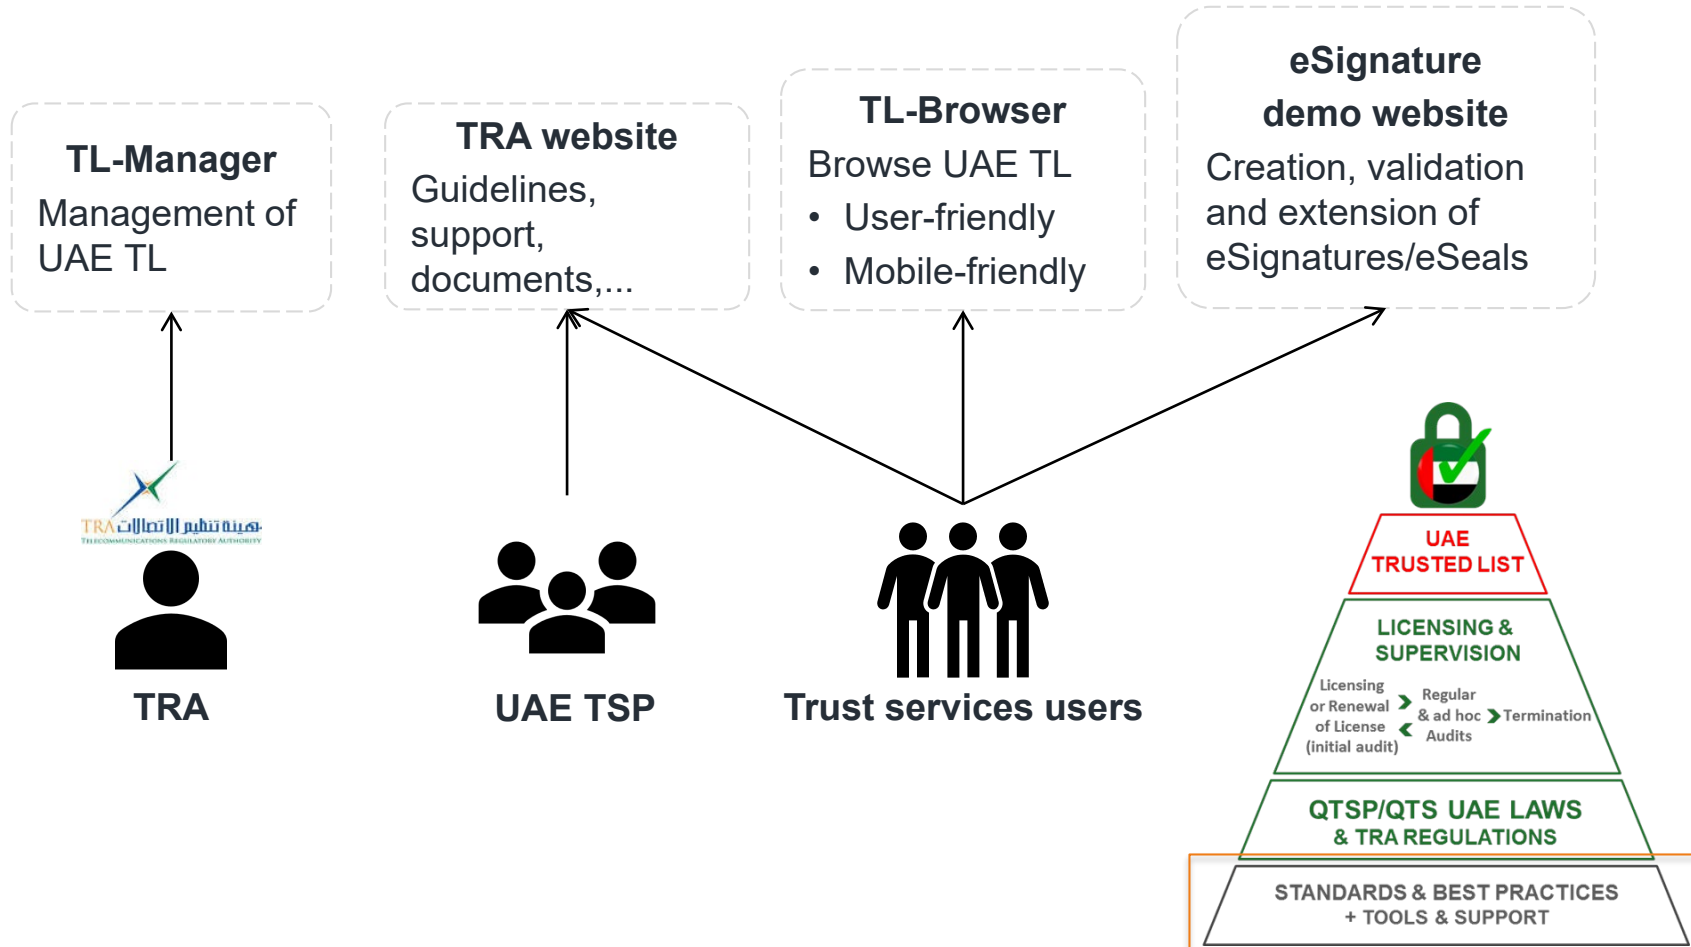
TL-Manager
Management of UAE TL

TRA website
Guidelines, support, documents,...

TL-Browser
Browse UAE TL
• User-friendly
• Mobile-friendly

eSignature demo website
Creation, validation and extension of eSignatures/eSeals

TRA هيئة تنظيم الاتصالات
TELECOMMUNICATIONS REGULATORY AUTHORITY

TRA

UAE TSP

Trust services users

UAE TRUSTED LIST

LICENSING & SUPERVISION
Licensing or Renewal of License (initial audit)
Regular & ad hoc Audits
Termination

QTSP/QTS UAE LAWS & TRA REGULATIONS

STANDARDS & BEST PRACTICES + TOOLS & SUPPORT